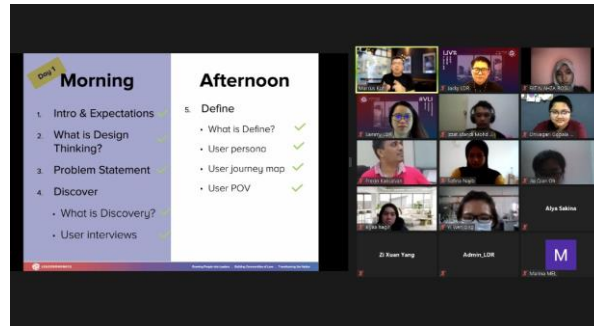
Day 1

Morning

1. Intro & Expectations
2. What is Design Thinking?
3. Problem Statement
4. Discover
• What is Discovery?
• User interviews

Afternoon

5. Define
• What is Define?
• User persona
• User journey map
• User POV

Marcus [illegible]
Jacky LDR
NETIVAHZA ROSLI
Sammy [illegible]
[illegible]
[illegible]
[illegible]
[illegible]
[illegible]
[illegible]
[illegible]
Alya Sakina
Zi Xuan Yang
Admin_LDR
M
Marisa MRL